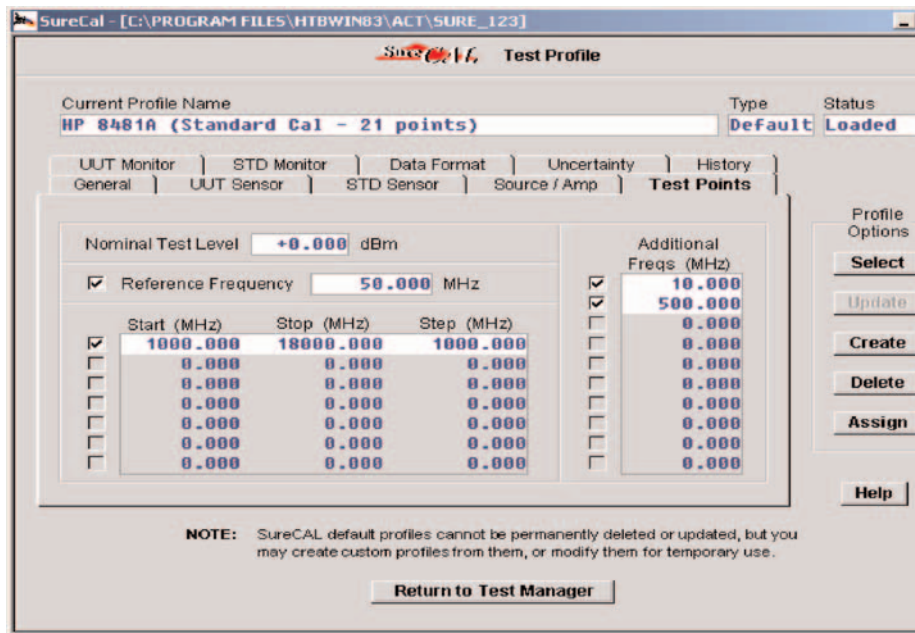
SureCal - [C:\PROGRAM FILES\HTBWIN83\ACT\SURE_123]

SureCAL Test Profile

Current Profile Name
HP 8481A (Standard Cal - 21 points)

Type
Default

Status
Loaded

UUT Monitor | STD Monitor | Data Format | Uncertainty | History
General | UUT Sensor | STD Sensor | Source / Amp | Test Points

Nominal Test Level +0.000 dBm

Reference Frequency 50.000 MHz

| Start (MHz) | Stop (MHz) | Step (MHz) |
|---|---|---|
| 1000.000 | 18000.000 | 1000.000 |
| 0.000 | 0.000 | 0.000 |
| 0.000 | 0.000 | 0.000 |
| 0.000 | 0.000 | 0.000 |
| 0.000 | 0.000 | 0.000 |
| 0.000 | 0.000 | 0.000 |
| 0.000 | 0.000 | 0.000 |

Additional Freqs (MHz)
10.000
500.000
0.000
0.000
0.000
0.000
0.000
0.000
0.000

Profile Options
Select
Update
Create
Delete
Assign

Help

NOTE: SureCAL default profiles cannot be permanently deleted or updated, but you may create custom profiles from them, or modify them for temporary use.

Return to Test Manager